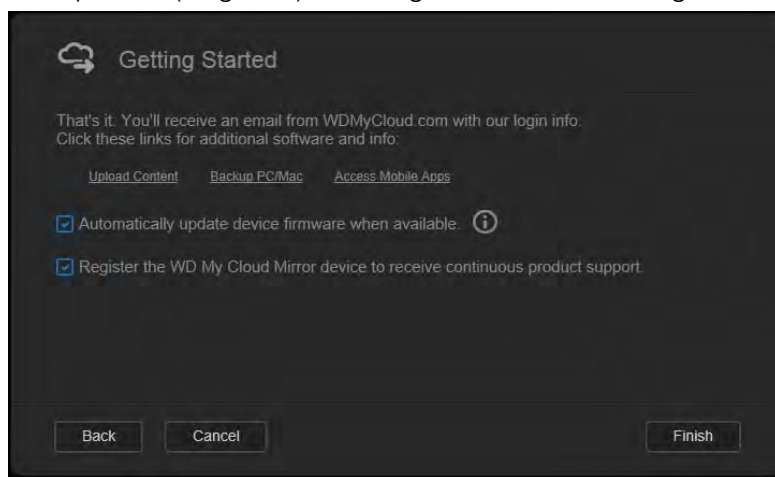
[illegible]

Getting Started

That's it. You'll receive an email from WDMyCloud.com with our login info. Click these links for additional software and info:

Upload Content Backup PC/Mac Access Mobile Apps

Automatically update device firmware when available.

Register the WD My Cloud Mirror device to receive continuous product support.

Back Cancel Finish